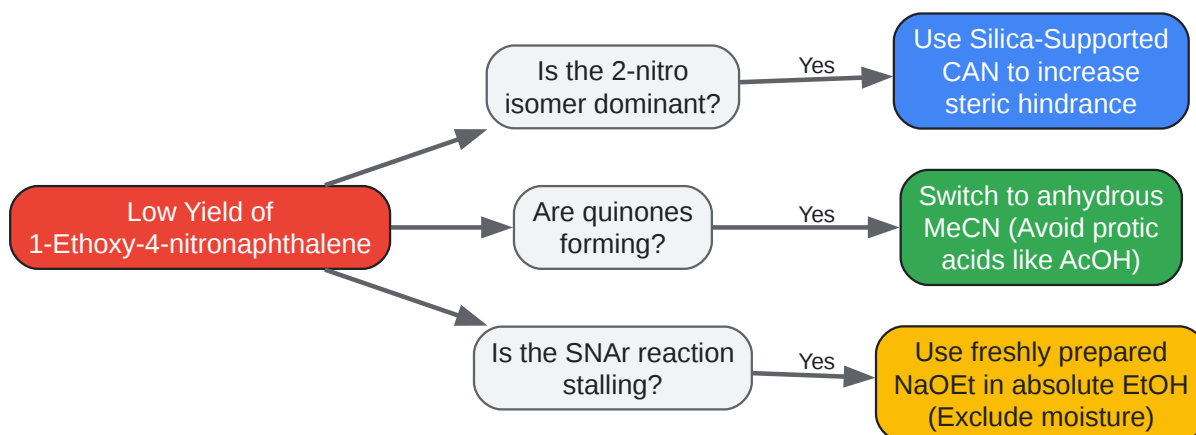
Low Yield of 1-Ethoxy-4-nitronaphthalene

Is the 2-nitro isomer dominant?

Yes

Use Silica-Supported CAN to increase steric hindrance

Are quinones forming?

Yes

Switch to anhydrous MeCN (Avoid protic acids like AcOH)

Is the SNAr reaction stalling?

Yes

Use freshly prepared NaOEt in absolute EtOH (Exclude moisture)